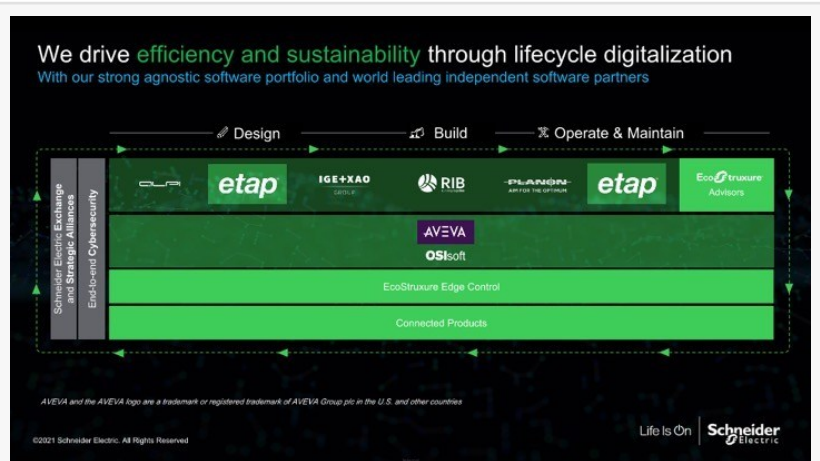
We drive efficiency and sustainability through lifecycle digitalization

With our strong agnostic software portfolio and world leading independent software partners

Design

Build

Operate & Maintain

Schneider Electric Exchange and Strategic Alliances

End-to-end Cybersecurity

ALPI

etap

IGE+XAO GROUP

RIB

PLANON AIM FOR THE OPTIMUM

etap

EcoStruxure Advisors

AVEVA

OSIsoft

EcoStruxure Edge Control

Connected Products

AVEVA and the AVEVA logo are a trademark or registered trademark of AVEVA Group plc in the U.S. and other countries

©2021 Schneider Electric. All Rights Reserved

Life Is On

Schneider Electric